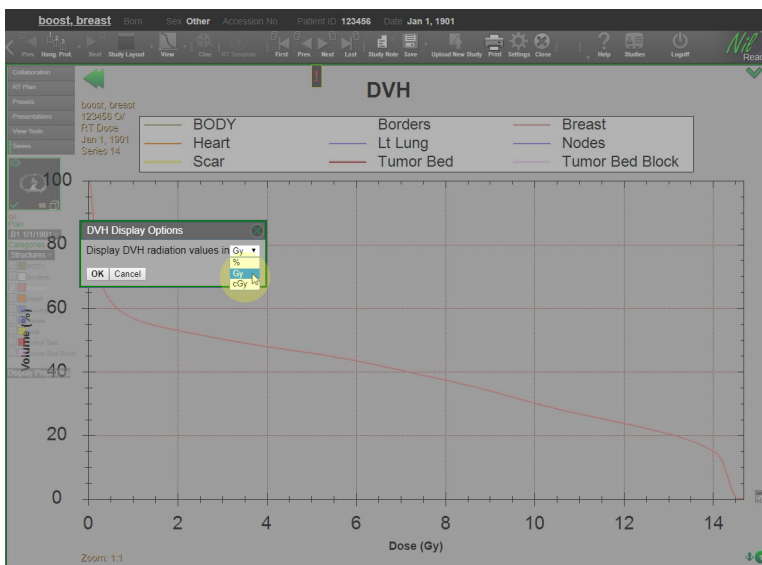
boost, breast Born Sex Other Accession No. Patient ID 123456 Date Jan 1, 1901

Prev Hang. Prot. Next Study Layout View Cine RT Template First Prev Next Last Study Note Save Upload New Study Print Settings Close Help Studies Logoff

Nil' Read

Collaboration
RT Plan
Presets
Presentations
View Tools
Series

boost, breast
123456 O/
RT Dose
Jan 1, 1901
Series 14

DVH

| BODY | Borders | Breast |
|---|---|---|
| Heart | Lt Lung | Nodes |
| Scar | Tumor Bed | Tumor Bed Block |

DVH Display Options
Display DVH radiation values in Gy
%
Gy
cGy
OK Cancel

100
80
60
40
20
0
Volume (%)

0 2 4 6 8 10 12 14
Dose (Gy)

Zoom: 1:1